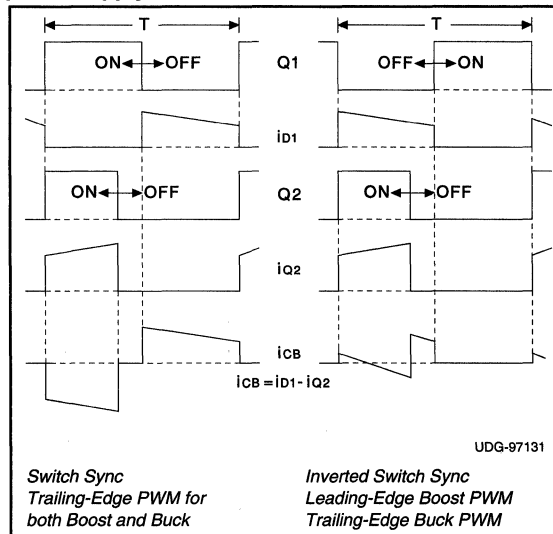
T

T

ON OFF

Q1

OFF ON

iD1

ON OFF

Q2

ON OFF

iQ2

iCB

iCB = iD1 - iQ2

UDG-97131

Switch Sync Trailing-Edge PWM for both Boost and Buck

Inverted Switch Sync Leading-Edge Boost PWM Trailing-Edge Buck PWM